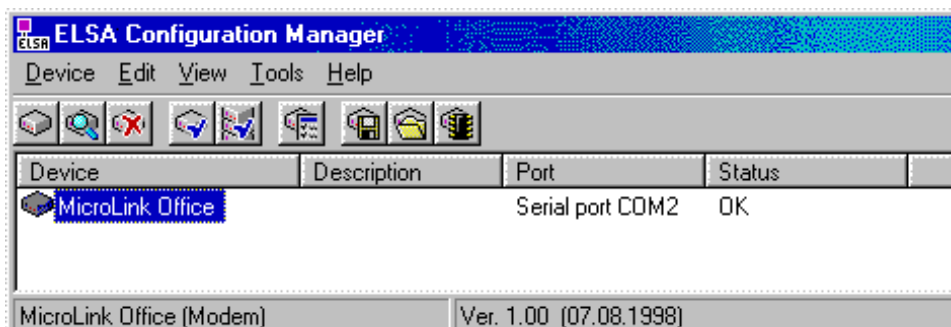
ELSA Configuration Manager

Device Edit View Tools Help

| Device | Description | Port | Status |
|---|---|---|---|
| MicroLink Office | | Serial port COM2 | OK |

MicroLink Office (Modem)
Ver. 1.00 (07.08.1998)